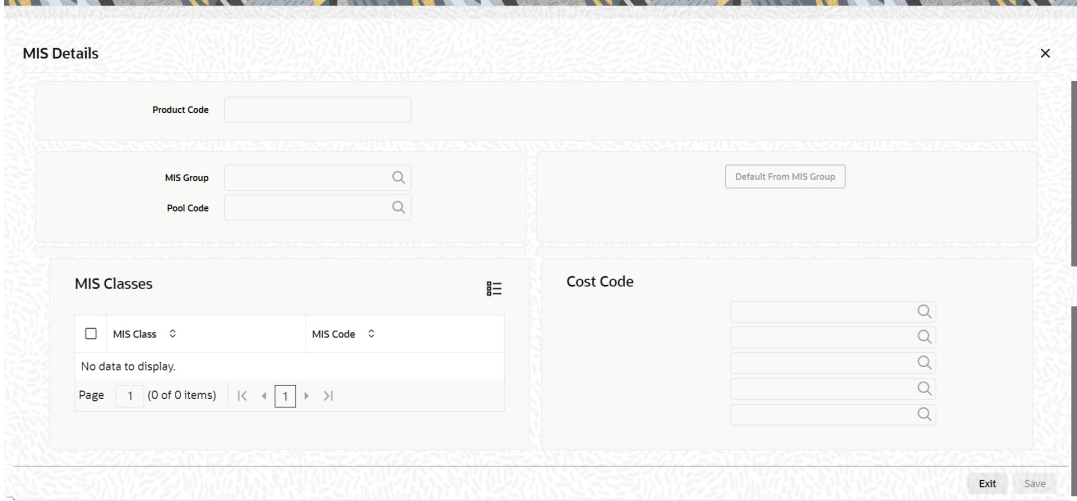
MIS Details

Product Code

MIS Group

Pool Code

Default From MIS Group

MIS Classes

| MIS Class | MIS Code |
|---|---|
| No data to display. | |

Page 1 (0 of 0 items) |< < 1 > >|

Cost Code

Exit Save